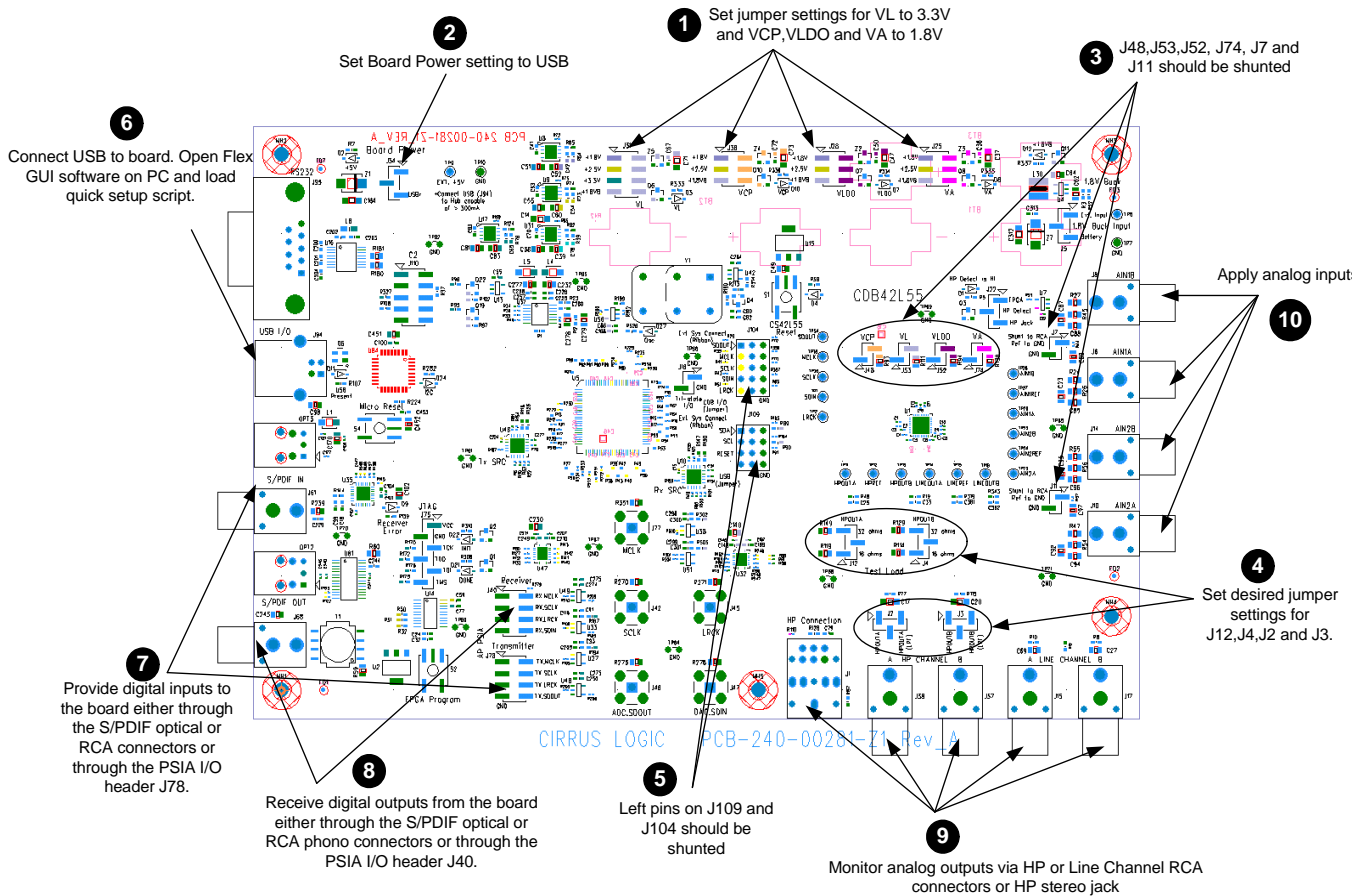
1
Set jumper settings for VL to 3.3V and VCP,VLDO and VA to 1.8V

2
Set Board Power setting to USB

3
J48,J53,J52, J74, J7 and J11 should be shunted

6
Connect USB to board. Open Flex GUI software on PC and load quick setup script.

Apply analog inputs

10

4
Set desired jumper settings for J12,J4,J2 and J3.

7
Provide digital inputs to the board either through the S/PDIF optical or RCA connectors or through the PSIA I/O header J78.

8
Receive digital outputs from the board either through the S/PDIF optical or RCA phono connectors or through the PSIA I/O header J40.

5
Left pins on J109 and J104 should be shunted

9
Monitor analog outputs via HP or Line Channel RCA connectors or HP stereo jack

PCB 240-00281-Z1 REV_A
Board Power
RS232
USB I/O
Micro Reset
S/PDIF IN
S/PDIF OUT
FPGA Program
JTAG
Receiver
Transmitter
CDB42L55
CS42L55
VCP VL VLDO VA
VL VCP VLDO VA
AIN1B AIN1A AIN2B AIN2A
Test Load
HP Connection
A HP CHANNEL B
A LINE CHANNEL B
MCLK SCLK LRCK
ADC_SDOUT DAC_SDIN
CIRRUS LOGIC PCB-240-00281-Z1 Rev_A